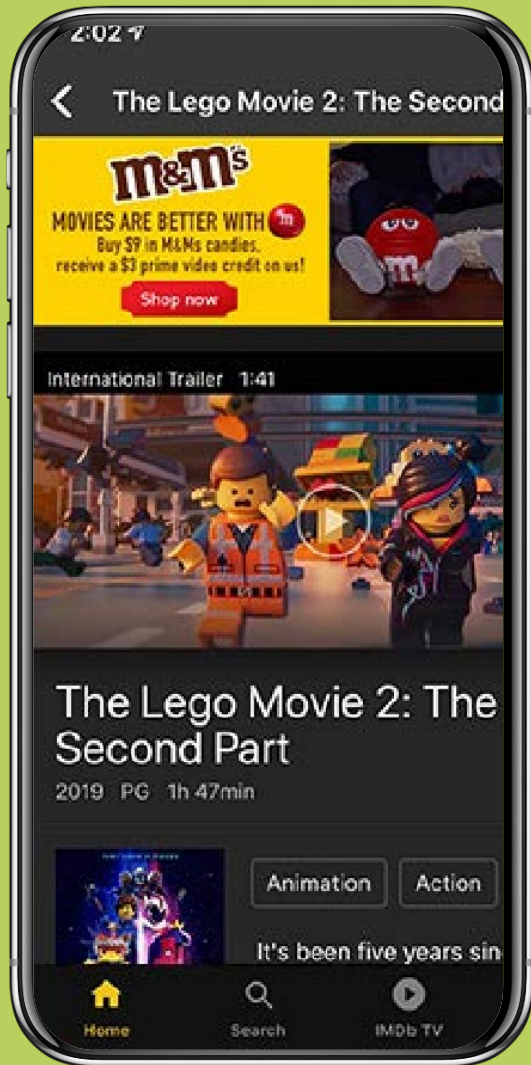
2:02

The Lego Movie 2: The Second

m&m's
MOVIES ARE BETTER WITH m
Buy $9 in M&Ms candies,
receive a $3 prime video credit on us!
Shop now

International Trailer 1:41

The Lego Movie 2: The Second Part
2019 PG 1h 47min

Animation Action

It's been five years sin

Home Search IMDb TV